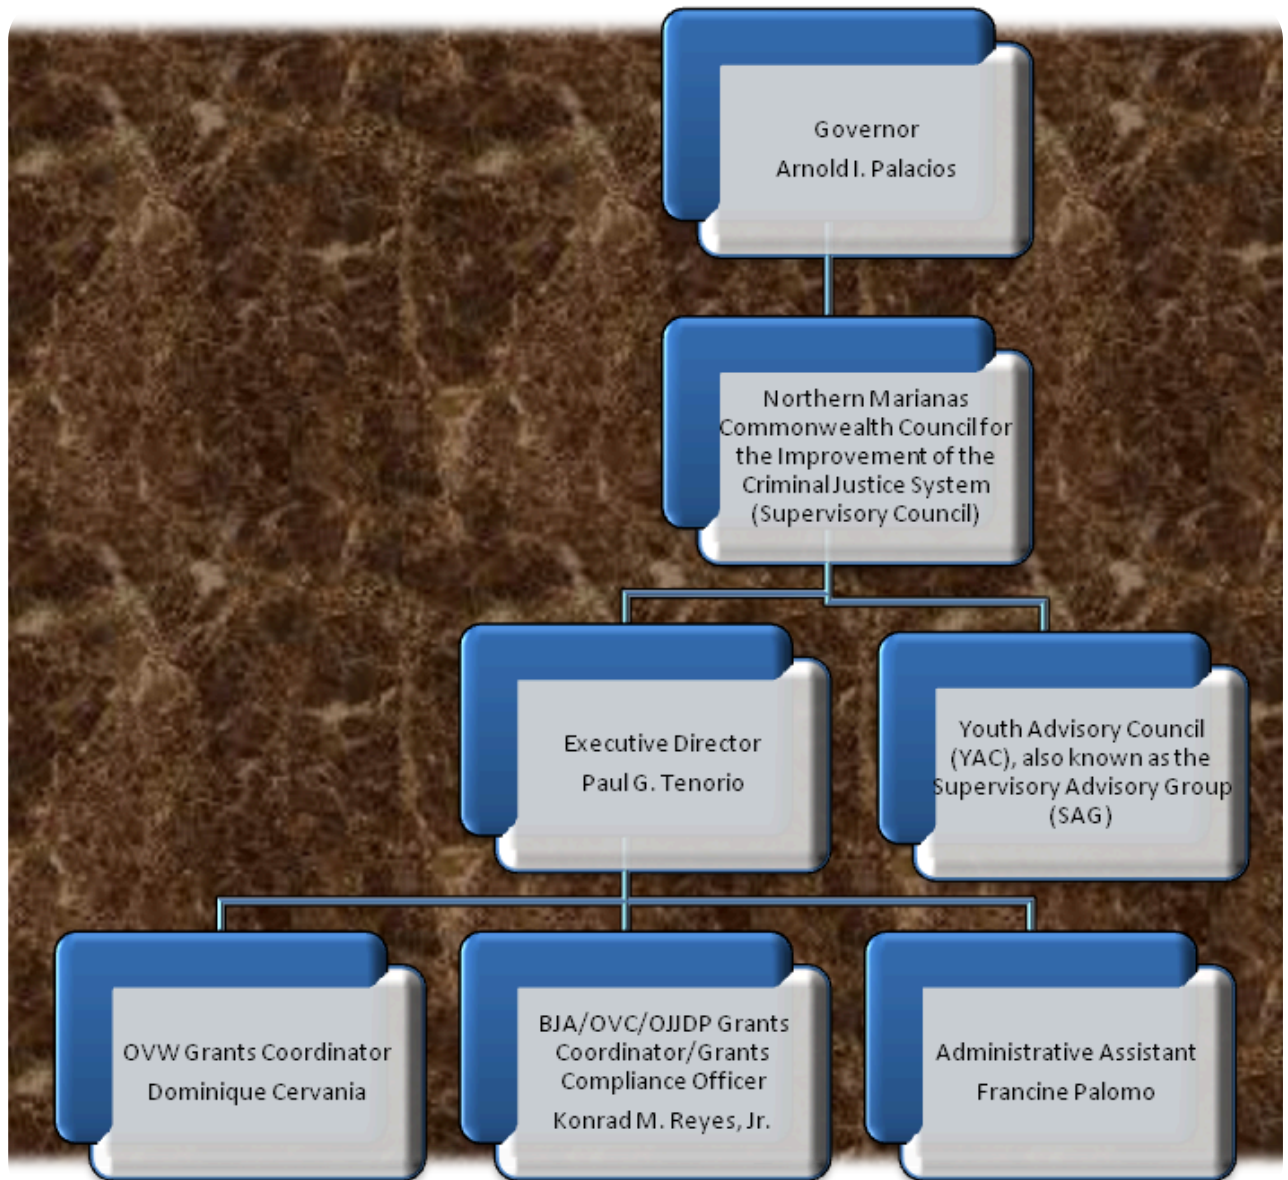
Governor
Arnold I. Palacios

Northern Marianas Commonwealth Council for the Improvement of the Criminal Justice System (Supervisory Council)

Executive Director
Paul G. Tenorio

Youth Advisory Council (YAC), also known as the Supervisory Advisory Group (SAG)

OVW Grants Coordinator
Dominique Cervania

BJA/OVC/OJJDP Grants Coordinator/Grants Compliance Officer
Konrad M. Reyes, Jr.

Administrative Assistant
Francine Palomo